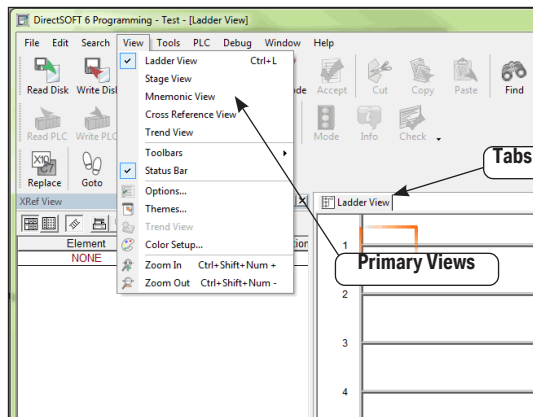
DirectSOFT 6 Programming - Test - [Ladder View]

File Edit Search View Tools PLC Debug Window Help

Read Disk Write Disk

Read PLC Write PLC

Replace Goto

Ladder View Ctrl+L
Stage View
Mnemonic View
Cross Reference View
Trend View

Toolbars
Status Bar

Options...
Themes...
Trend View
Color Setup...

Zoom In Ctrl+Shift+Num +
Zoom Out Ctrl+Shift+Num -

de Accept Cut Copy Paste Find

Mode Info Check

Tabs

XRef View

Element
NONE

ion

Ladder View

1
2
3
4

Primary Views